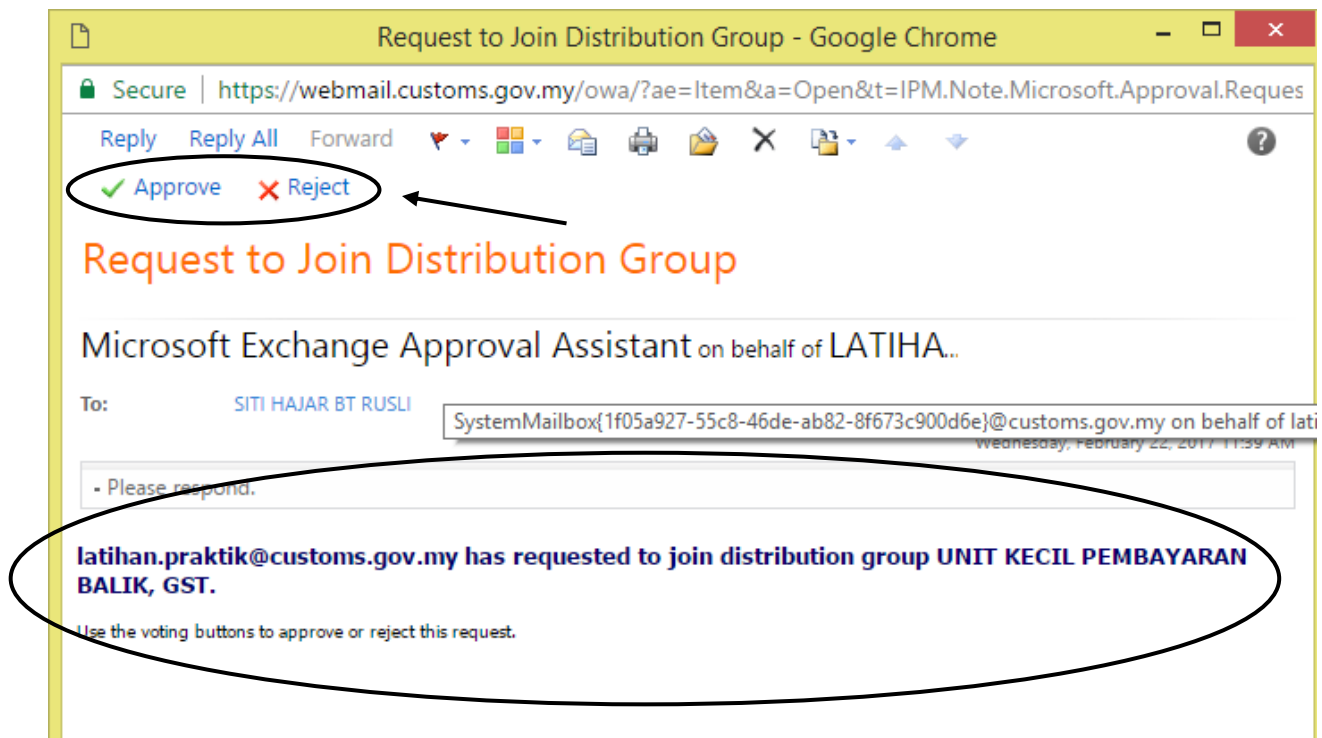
Request to Join Distribution Group - Google Chrome

Secure | https://webmail.customs.gov.my/owa/?ae=Item&a=Open&t=IPM.Note.Microsoft.Approval.Reques

Reply Reply All Forward

Approve Reject

Request to Join Distribution Group

Microsoft Exchange Approval Assistant on behalf of LATIHA...

To: SITI HAJAR BT RUSLI

SystemMailbox{1f05a927-55c8-46de-ab82-8f673c900d6e}@customs.gov.my on behalf of lati

Wednesday, February 22, 2017 11:39 AM

- Please respond.

latihan.praktik@customs.gov.my has requested to join distribution group UNIT KECIL PEMBAYARAN BALIK, GST.

Use the voting buttons to approve or reject this request.